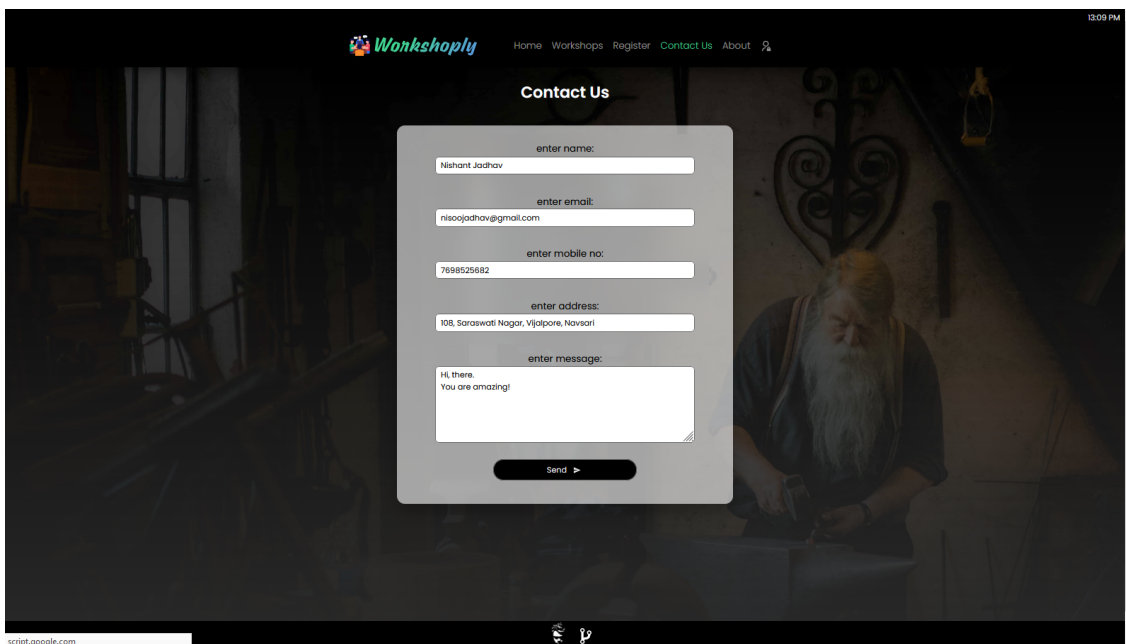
13:09 PM

Workshoply

Home Workshops Register Contact Us About

Contact Us

enter name:

Nishant Jadhav

enter email:

nisoojadhav@gmail.com

enter mobile no:

7698525682

enter address:

108, Saraswati Nagar, Vijalpore, Navsari

enter message:

Hi, there.
You are amazing!

Send

script.google.com